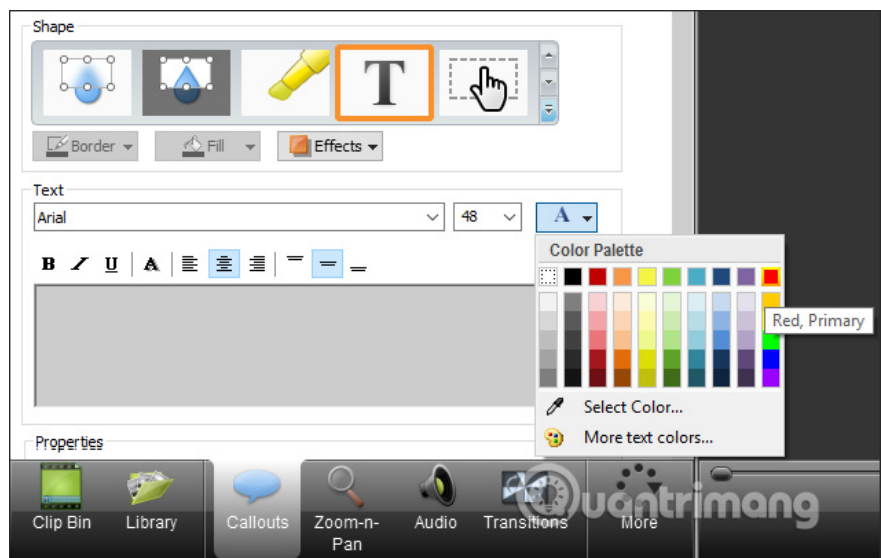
Shape

Border Fill Effects

Text

Arial 48

B I U

Color Palette

Red, Primary

Select Color...

More text colors...

Properties

Clip Bin Library Callouts Zoom-n-Pan Audio Transitions More

uantrimang